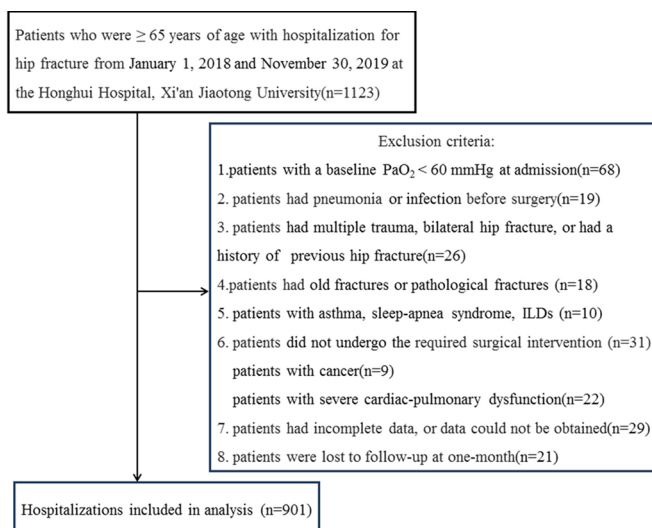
Patients who were $\geq 65$ years of age with hospitalization for hip fracture from January 1, 2018 and November 30, 2019 at the Honghui Hospital, Xi'an Jiaotong University(n=1123)

Exclusion criteria:

1.patients with a baseline $PaO_2 < 60$ mmHg at admission(n=68)

2. patients had pneumonia or infection before surgery(n=19)

3. patients had multiple trauma, bilateral hip fracture, or had a history of previous hip fracture(n=26)

4.patients had old fractures or pathological fractures (n=18)

5. patients with asthma, sleep-apnea syndrome, ILDs (n=10)

6. patients did not undergo the required surgical intervention (n=31)

patients with cancer(n=9)

patients with severe cardiac-pulmonary dysfunction(n=22)

7. patients had incomplete data, or data could not be obtained(n=29)

8. patients were lost to follow-up at one-month(n=21)

Hospitalizations included in analysis (n=901)